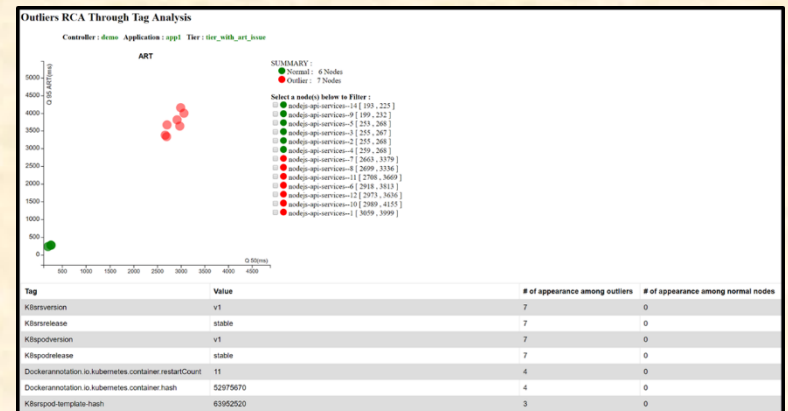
Outliers RCA Through Tag Analysis

Controller : demo Application : app1 Tier : tier_with_art_issue

ART

Q 95 ART(ms)

5000
4500
4000
3500
3000
2500
2000
1500
1000
500
0

500 1000 1500 2000 2500 3000 3500 4000 4500

Q 50(ms)

SUMMARY :
Normal : 6 Nodes
Outlier : 7 Nodes

Select a node(s) below to Filter :
nodejs-api-services--14 [ 193 , 225 ]
nodejs-api-services--9 [ 199 , 232 ]
nodejs-api-services--5 [ 253 , 268 ]
nodejs-api-services--3 [ 255 , 267 ]
nodejs-api-services--2 [ 255 , 268 ]
nodejs-api-services--4 [ 259 , 268 ]
nodejs-api-services--7 [ 2663 , 3379 ]
nodejs-api-services--8 [ 2699 , 3336 ]
nodejs-api-services--11 [ 2708 , 3669 ]
nodejs-api-services--6 [ 2918 , 3813 ]
nodejs-api-services--12 [ 2973 , 3636 ]
nodejs-api-services--10 [ 2989 , 4155 ]
nodejs-api-services--1 [ 3059 , 3999 ]

| Tag | Value | # of appearance among outliers | # of appearance among normal nodes |
|---|---|---|---|
| K8srsversion | v1 | 7 | 0 |
| K8srsrelease | stable | 7 | 0 |
| K8spodversion | v1 | 7 | 0 |
| K8spodrelease | stable | 7 | 0 |
| Dockerannotation.io.kubernetes.container.restartCount | 11 | 4 | 0 |
| Dockerannotation.io.kubernetes.container.hash | 52975670 | 4 | 0 |
| K8srspod-template-hash | 63952520 | 3 | 0 |